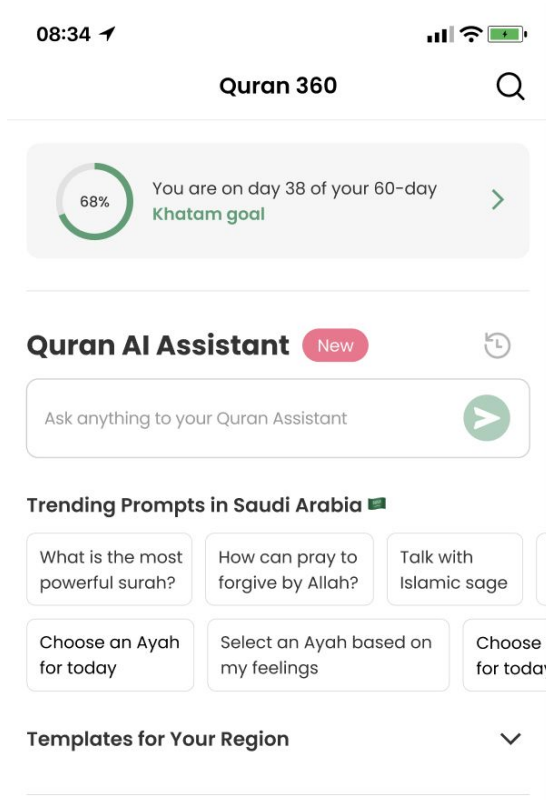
08:34

Quran 360

68%

You are on day 38 of your 60-day Khatam goal

Quran AI Assistant New

Ask anything to your Quran Assistant

Trending Prompts in Saudi Arabia

What is the most powerful surah?

How can pray to forgive by Allah?

Talk with Islamic sage

Choose an Ayah for today

Select an Ayah based on my feelings

Choose for toda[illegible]

Templates for Your Region